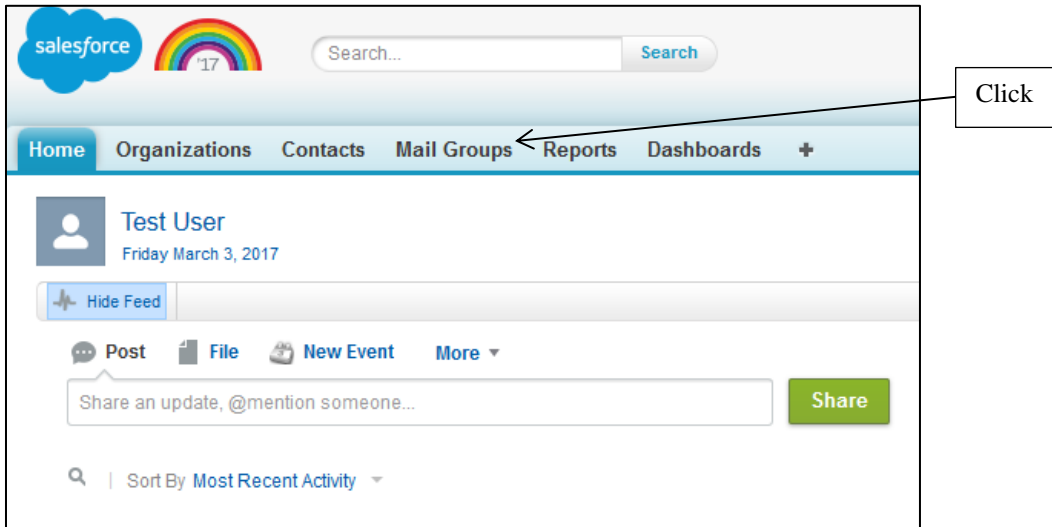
salesforce '17

Search... Search

Click

Home Organizations Contacts Mail Groups Reports Dashboards +

Test User
Friday March 3, 2017

Hide Feed

Post File New Event More

Share an update, @mention someone...

Share

| Sort By Most Recent Activity